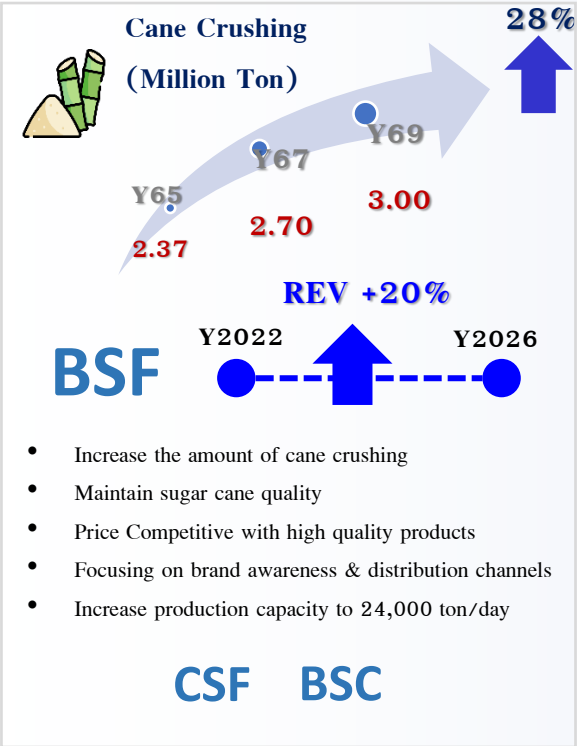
Cane Crushing
(Million Ton)

28%

Y65
2.37

Y67
2.70

Y69
3.00

REV +20%

BSF

Y2022

Y2026

- Increase the amount of cane crushing
- Maintain sugar cane quality
- Price Competitive with high quality products
- Focusing on brand awareness & distribution channels
- Increase production capacity to 24,000 ton/day

CSF BSC